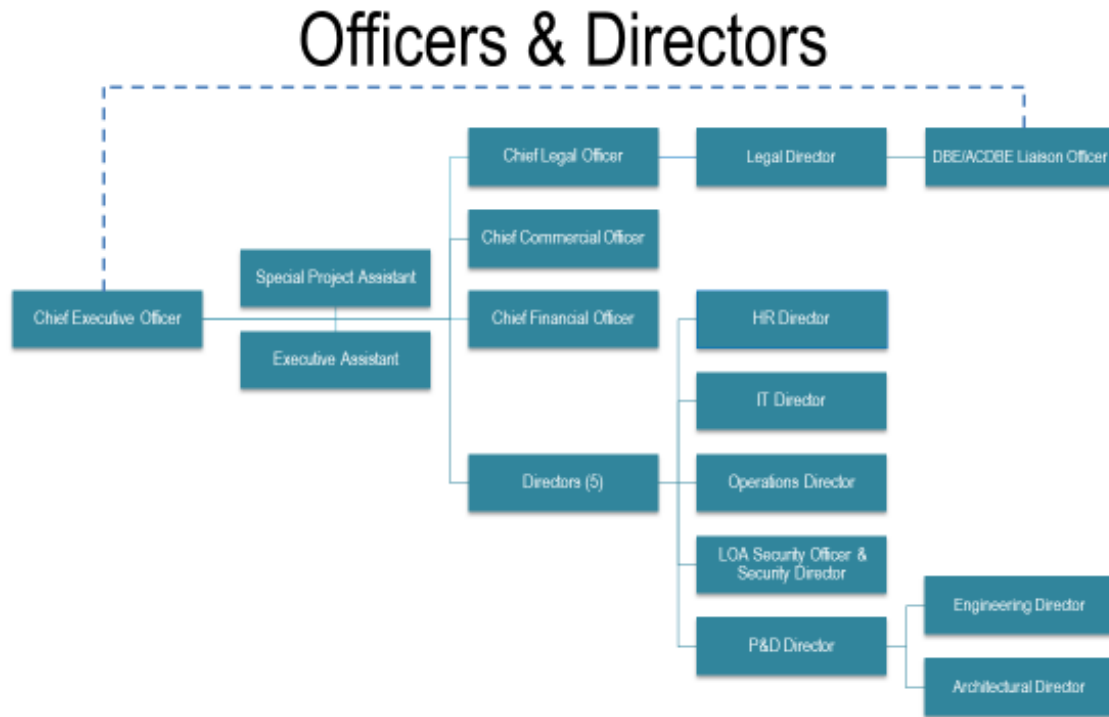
Officers & Directors

Chief Executive Officer

Special Project Assistant

Executive Assistant

Chief Legal Officer

Legal Director

DBE/ACDBE Liaison Officer

Chief Commercial Officer

Chief Financial Officer

Directors (5)

HR Director

IT Director

Operations Director

LOA Security Officer & Security Director

P&D Director

Engineering Director

Architectural Director